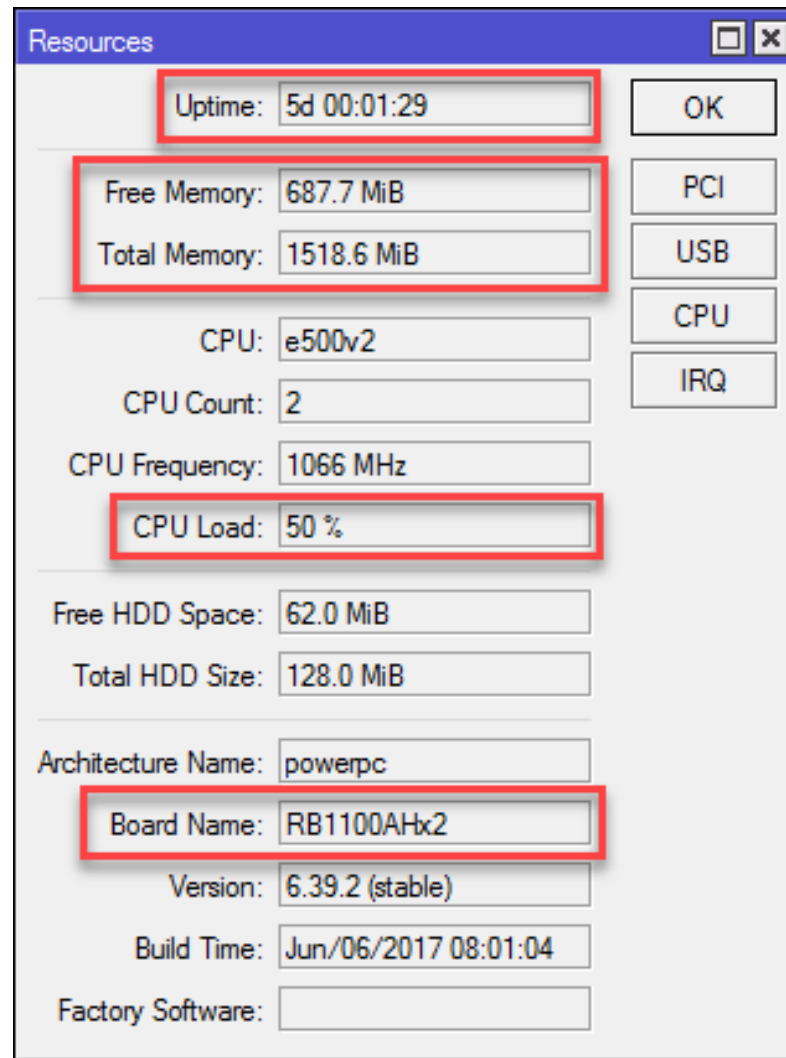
Resources

Uptime: 5d 00:01:29

Free Memory: 687.7 MiB
Total Memory: 1518.6 MiB

CPU: e500v2
CPU Count: 2
CPU Frequency: 1066 MHz
CPU Load: 50 %

Free HDD Space: 62.0 MiB
Total HDD Size: 128.0 MiB

Architecture Name: powerpc
Board Name: RB1100AHx2
Version: 6.39.2 (stable)
Build Time: Jun/06/2017 08:01:04
Factory Software:

OK
PCI
USB
CPU
IRQ